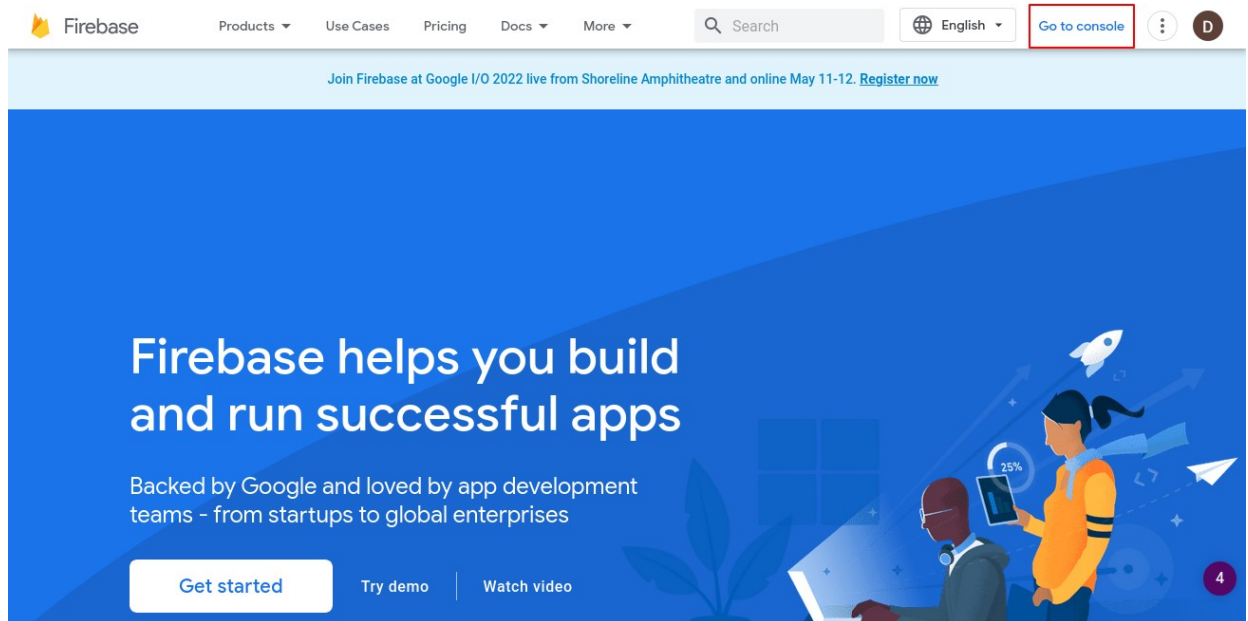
Firebase Products Use Cases Pricing Docs More Search English Go to console D

Join Firebase at Google I/O 2022 live from Shoreline Amphitheatre and online May 11-12. Register now

Firebase helps you build and run successful apps

Backed by Google and loved by app development teams - from startups to global enterprises

Get started Try demo Watch video

25%

4